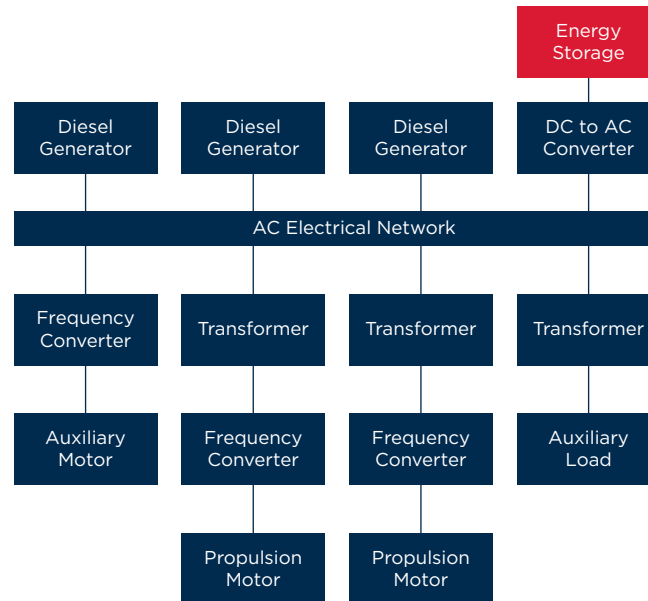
Energy Storage

Diesel Generator

Diesel Generator

Diesel Generator

DC to AC Converter

AC Electrical Network

Frequency Converter

Transformer

Transformer

Transformer

Auxiliary Motor

Frequency Converter

Frequency Converter

Auxiliary Load

Propulsion Motor

Propulsion Motor